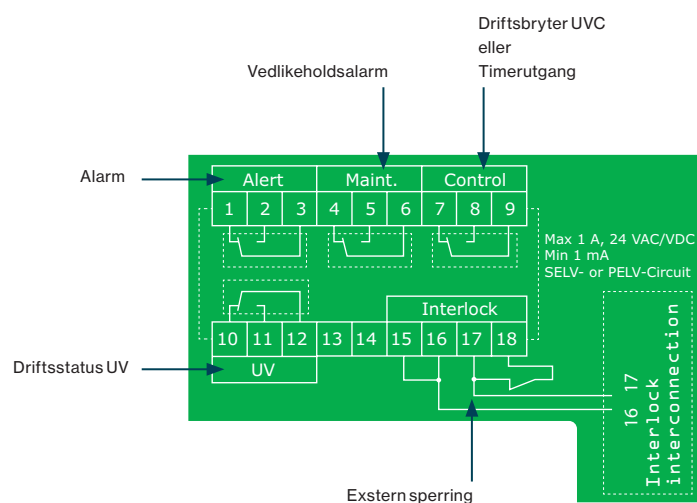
Driftsbryter UVC
eller
Timerutgang

Vedlikeholdsalarm

Alarm

Alert
Maint.
Control

1 2 3 4 5 6 7 8 9

Max 1 A, 24 VAC/VDC
Min 1 mA
SELV- or PELV-Circuit

Interlock

10 11 12 13 14 15 16 17 18

Driftsstatus UV

UV

16 17
Interlock
interconnection

Extern sperring